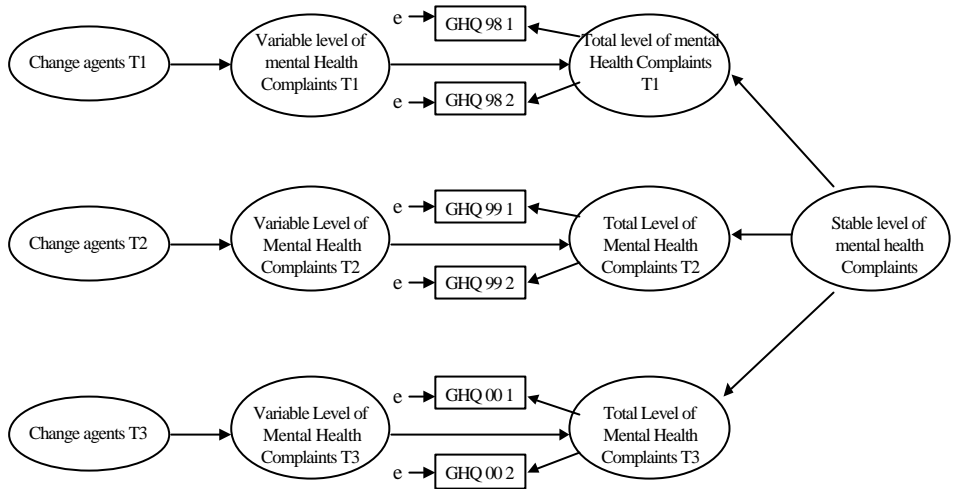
Change agents T1

Variable level of mental Health Complaints T1

e

GHQ 98 1

e

GHQ 98 2

Total level of mental Health Complaints T1

Change agents T2

Variable Level of Mental Health Complaints T2

e

GHQ 99 1

e

GHQ 99 2

Total Level of Mental Health Complaints T2

Stable level of mental health Complaints

Change agents T3

Variable Level of Mental Health Complaints T3

e

GHQ 00 1

e

GHQ 00 2

Total Level of Mental Health Complaints T3